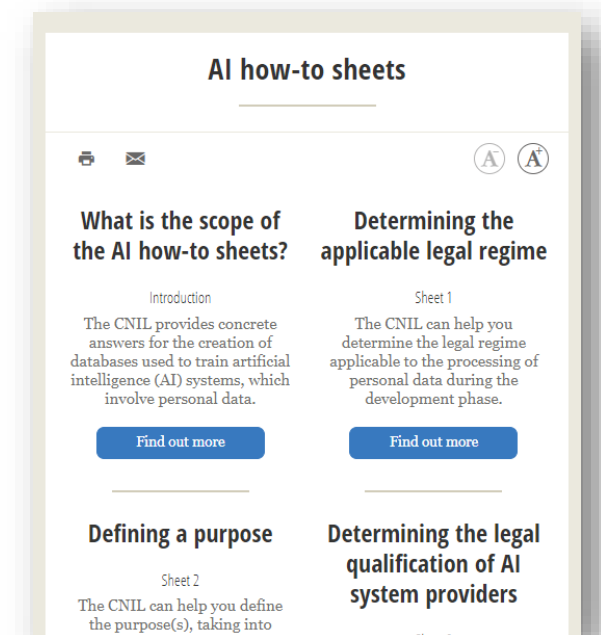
AI how-to sheets

A A

What is the scope of the AI how-to sheets?

Introduction

The CNIL provides concrete answers for the creation of databases used to train artificial intelligence (AI) systems, which involve personal data.

Find out more

Determining the applicable legal regime

Sheet 1

The CNIL can help you determine the legal regime applicable to the processing of personal data during the development phase.

Find out more

Defining a purpose

Sheet 2

The CNIL can help you define the purpose(s), taking into

Determining the legal qualification of AI system providers

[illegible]